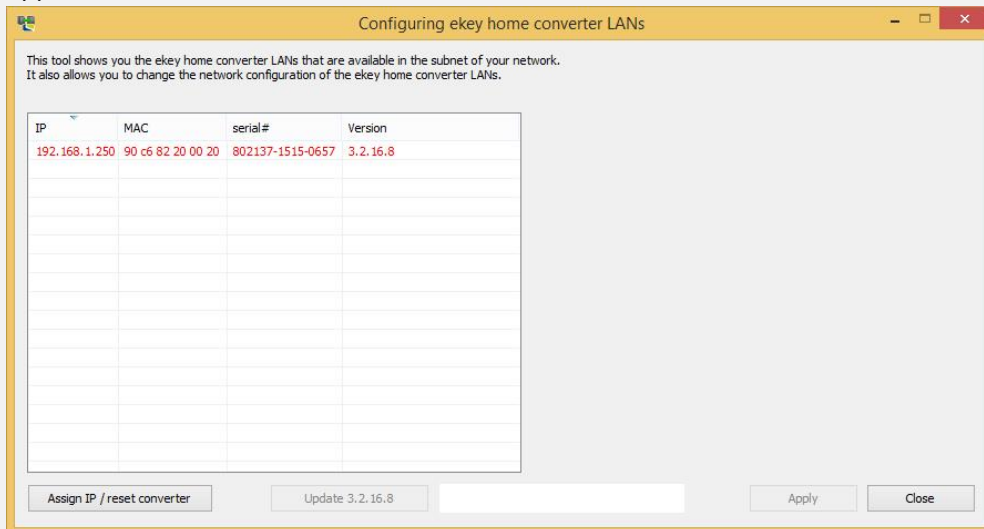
Configuring ekey home converter LANs

This tool shows you the ekey home converter LANs that are available in the subnet of your network.
It also allows you to change the network configuration of the ekey home converter LANs.

| IP | MAC | serial# | Version |
|---|---|---|---|
| 192.168.1.250 | 90 c6 82 20 00 20 | 802137-1515-0657 | 3.2.16.8 |

Assign IP / reset converter

Update 3.2.16.8

Apply

Close